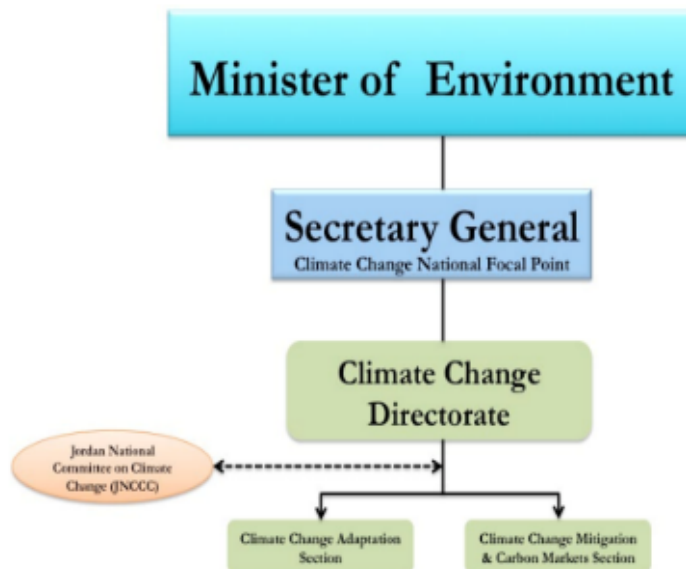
Minister of Environment

Secretary General
Climate Change National Focal Point

Climate Change Directorate

Jordan National Committee on Climate Change (JNCCC)

Climate Change Adaptation Section

Climate Change Mitigation & Carbon Markets Section